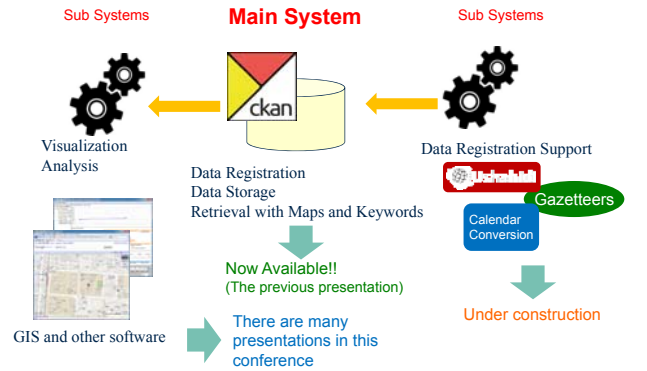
Sub Systems

Main System

Sub Systems

ckan

Visualization
Analysis

Data Registration
Data Storage
Retrieval with Maps and Keywords

Data Registration Support

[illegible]

Gazetteers

Calendar Conversion

Now Available!!
(The previous presentation)

GIS and other software

There are many presentations in this conference

Under construction